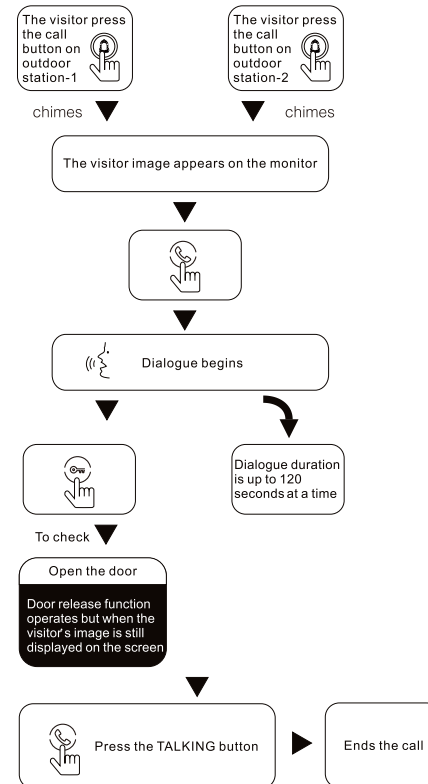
The visitor press the call button on outdoor station-1

The visitor press the call button on outdoor station-2

chimes

chimes

The visitor image appears on the monitor

Dialogue begins

Dialogue duration is up to 120 seconds at a time

To check

Open the door

Door release function operates but when the visitor's image is still displayed on the screen

Press the TALKING button

Ends the call